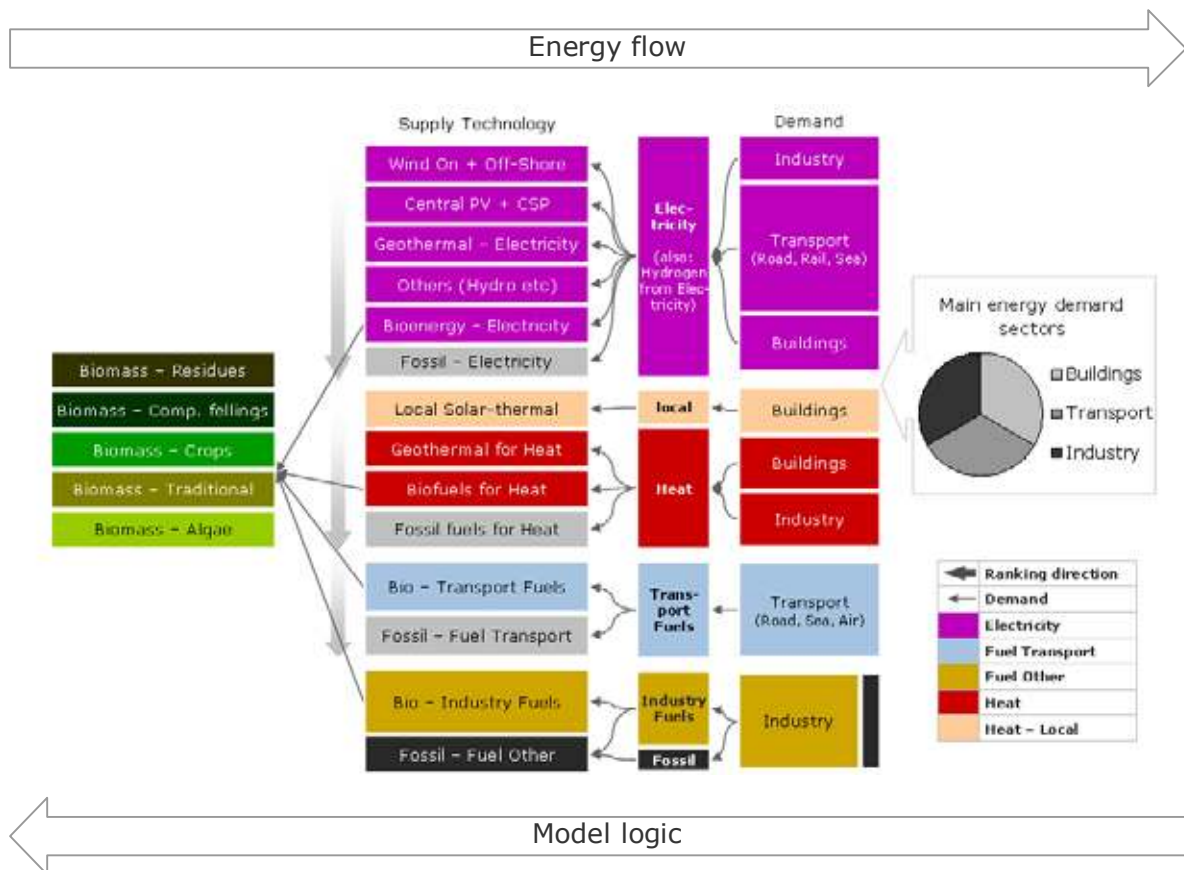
Energy flow

Supply Technology

Demand

Wind On + Off-Shore

Central PV + CSP

Geothermal - Electricity

Others (Hydro etc)

Bioenergy - Electricity

Fossil - Electricity

Electricity (also: Hydrogen from Electricity)

Industry

Transport (Road, Rail, Sea)

Buildings

Main energy demand sectors

Buildings

Transport

Industry

Biomass - Residues

Biomass - Comp. fellings

Biomass - Crops

Biomass - Traditional

Biomass - Algae

Local Solar-thermal

local

Buildings

Geothermal for Heat

Biofuels for Heat

Fossil fuels for Heat

Heat

Buildings

Industry

Bio - Transport Fuels

Fossil - Fuel Transport

Transport Fuels

Transport (Road, Sea, Air)

Bio - Industry Fuels

Fossil - Fuel Other

Industry Fuels

Fossil

Industry

Ranking direction

Demand

Electricity

Fuel Transport

Fuel Other

Heat

Heat - Local

Model logic